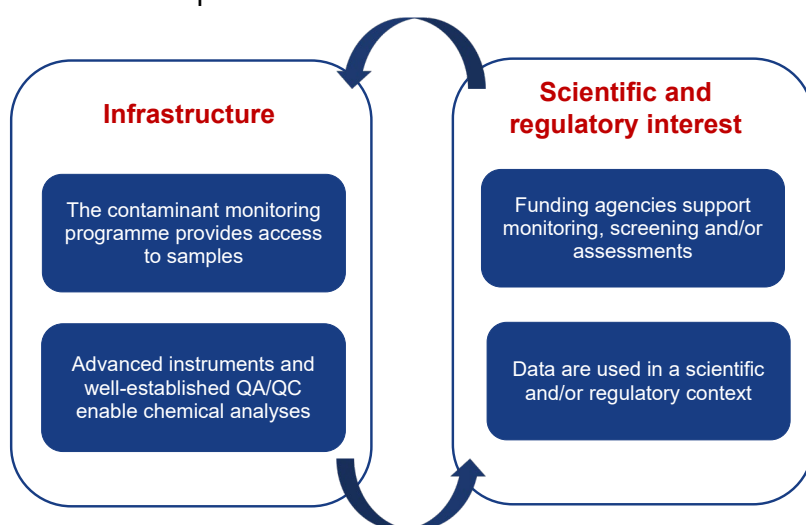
Infrastructure

The contaminant monitoring programme provides access to samples

Advanced instruments and well-established QA/QC enable chemical analyses

Scientific and regulatory interest

Funding agencies support monitoring, screening and/or assessments

Data are used in a scientific and/or regulatory context